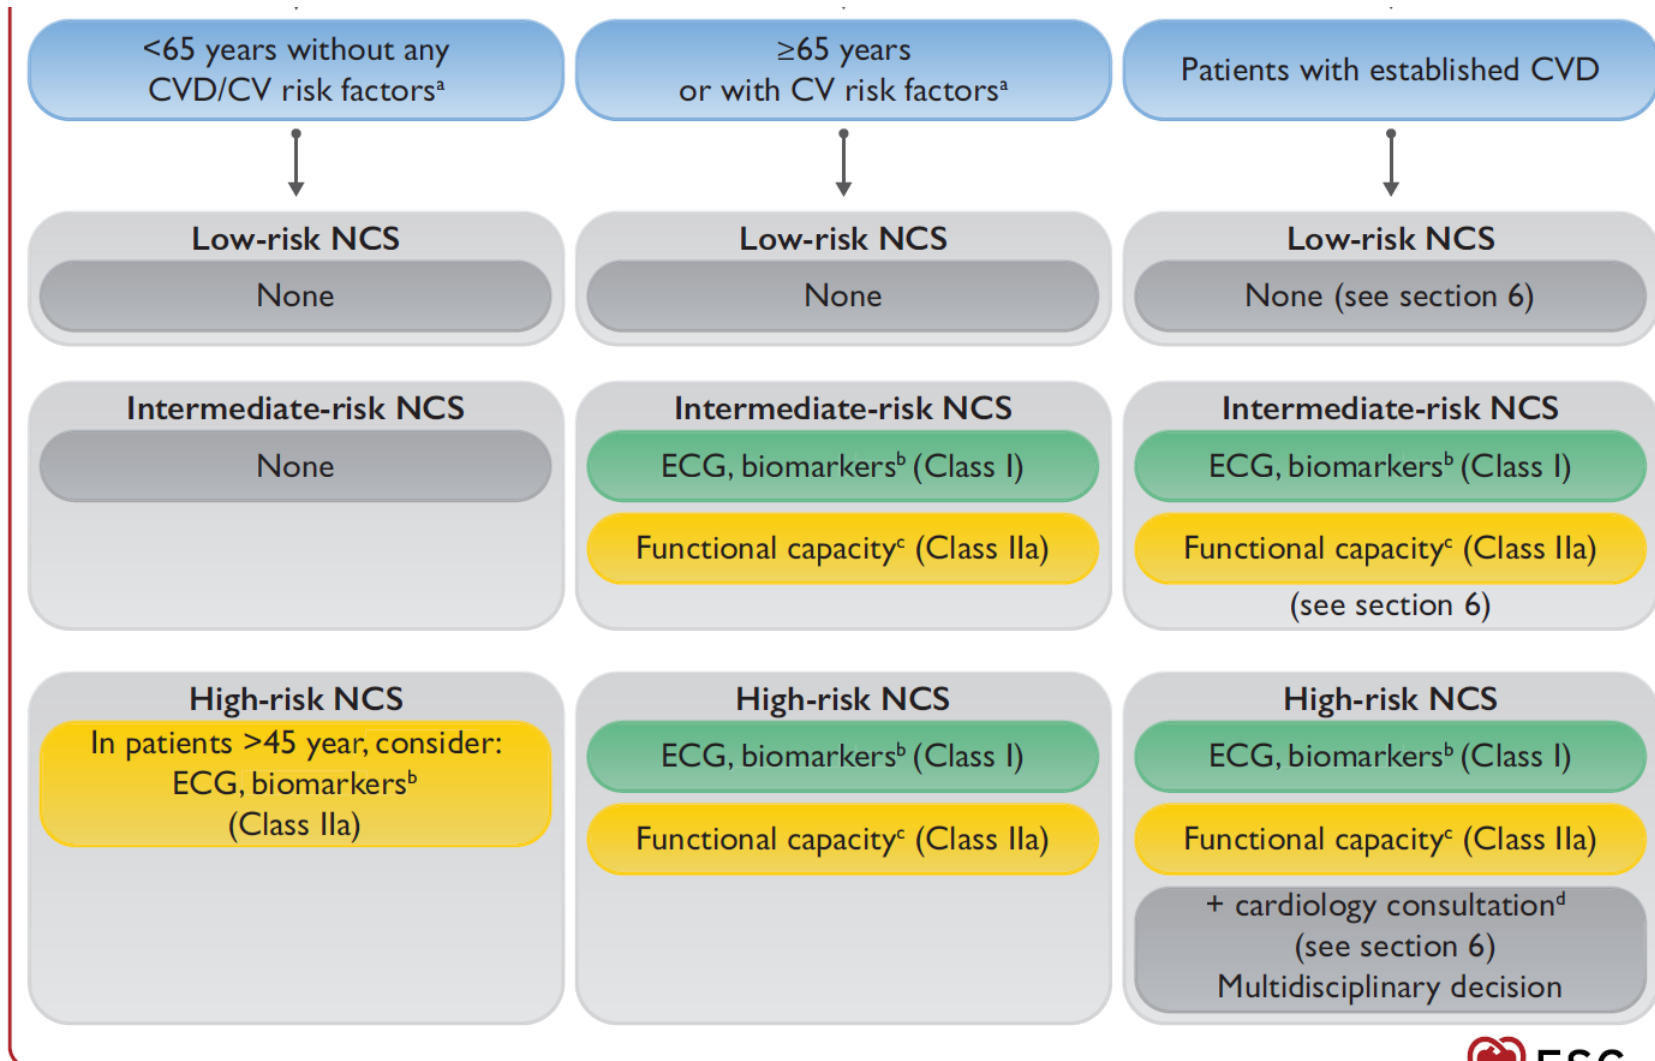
<65 years without any CVD/CV risk factors$^a$

≥65 years or with CV risk factors$^a$

Patients with established CVD

Low-risk NCS
None

Low-risk NCS
None

Low-risk NCS
None (see section 6)

Intermediate-risk NCS
None

Intermediate-risk NCS
ECG, biomarkers$^b$ (Class I)
Functional capacity$^c$ (Class IIa)

Intermediate-risk NCS
ECG, biomarkers$^b$ (Class I)
Functional capacity$^c$ (Class IIa)
(see section 6)

High-risk NCS
In patients >45 year, consider: ECG, biomarkers$^b$ (Class IIa)

High-risk NCS
ECG, biomarkers$^b$ (Class I)
Functional capacity$^c$ (Class IIa)

High-risk NCS
ECG, biomarkers$^b$ (Class I)
Functional capacity$^c$ (Class IIa)
+ cardiology consultation$^d$ (see section 6) Multidisciplinary decision

ESC